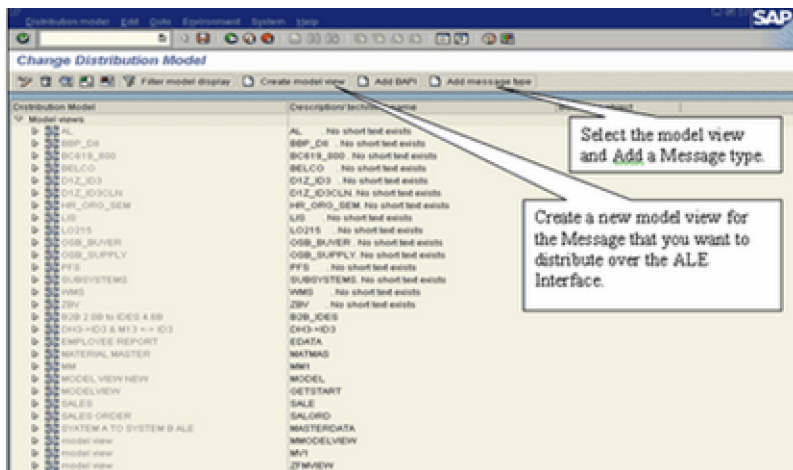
Distribution model Edit Goto Environment System Help

SAP

Change Distribution Model

Filter model display | Create model view | Add BAPI | Add message type

| Distribution Model | Description/ technical name |
|---|---|
| Model views | |
| AL | AL .No short text exists |
| BBP_DII | BBP_DII .No short text exists |
| BC619_800 | BC619_800 .No short text exists |
| BELCO | BELCO .No short text exists |
| D1Z_ID3 | D1Z_ID3 .No short text exists |
| D1Z_ID3CLN | D1Z_ID3CLN. No short text exists |
| HR_ORG_SEM | HR_ORG_SEM. No short text exists |
| LIS | LIS .No short text exists |
| LO215 | LO215 .No short text exists |
| OSB_BUYER | OSB_BUYER . No short text exists |
| OSB_SUPPLY | OSB_SUPPLY. No short text exists |
| PFS | PFS .No short text exists |
| SUBSYSTEMS | SUBSYSTEMS. No short text exists |
| WMS | WMS .No short text exists |
| ZBV | ZBV .No short text exists |
| B2B 2.0B to IDES 4.6B | B2B_IDES |
| DH3-HID3 & M13 <-> ID3 | DH3-HID3 |
| EMPLOYEE REPORT | EDATA |
| MATERIAL MASTER | MATMAS |
| MM | MM1 |
| MODEL VIEW NEW | MODEL |
| MODELVIEW | GETSTART |
| SALES | SALE |
| SALES ORDER | SALORD |
| SYSTEM A TO SYSTEM B ALE | MASTERDATA |
| model view | MMODELVIEW |
| model view | MV1 |
| model view | ZFMVIEW |

Select the model view and Add a Message type.

Create a new model view for the Message that you want to distribute over the ALE Interface.